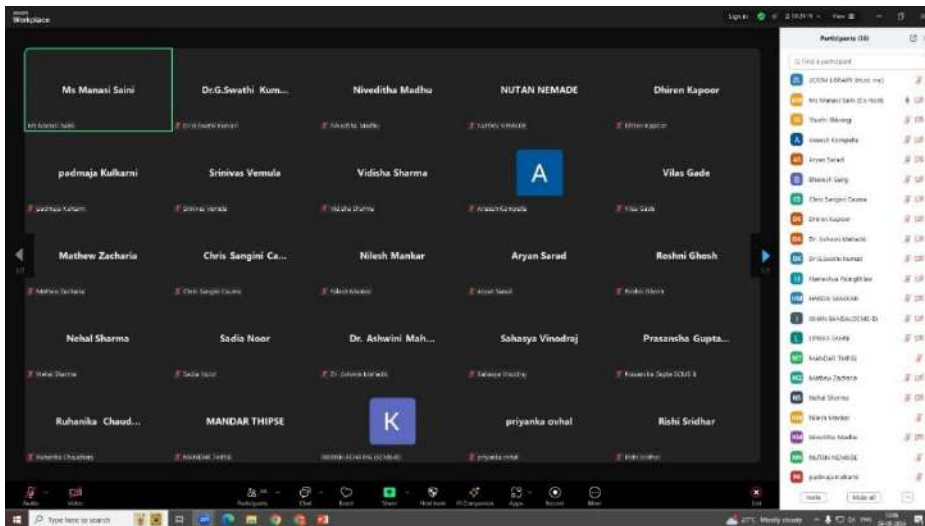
Workplace

Participants (30)

Ms Manasi Saini
Ms Manasi Saini

Dr.G.Swathi Kum...
Dr.G.Swathi Kumari

Niveditha Madhu
Niveditha Madhu

NUTAN NEMADE
NUTAN NEMADE

Dhiren Kapoor
Dhiren Kapoor

padmaja Kulkarni
padmaja Kulkarni

Srinivas Vemula
Srinivas Vemula

Vidisha Sharma
Vidisha Sharma

A
Aneesh Kompella

Vilas Gade
Vilas Gade

Mathew Zacharia
Mathew Zacharia

Chris Sangini Ca...
Chris Sangini Cauma

Nilesh Mankar
Nilesh Mankar

Aryan Sarad
Aryan Sarad

Roshni Ghosh
Roshni Ghosh

Nehal Sharma
Nehal Sharma

Sadia Noor
Sadia Noor

Dr. Ashwini Mah...
Dr. Ashwini Mahadik

Sahasya Vinodraj
Sahasya Vinodraj

Prasansha Gupta...
Prasansha Gupta

Ruhanika Chaud...
Ruhanika Chaudhary

MANDAR THIPSE
MANDAR THIPSE

K
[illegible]

priyanka ovhal
priyanka ovhal

Rishi Sridhar
Rishi Sridhar

Find a participant
Ms Manasi Saini
Tushi Bhangi
Aneesh Kompella
Aryan Sarad
Bhavesh Garg
Chris Sangini Cauma
Dhiren Kapoor
Dr. Ashwini Mahadik
Dr.G.Swathi Kumari
Hemeshya Rangbhan
HARDIK SHARMA
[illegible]
LYNNIA SAHNI
MANDAR THIPSE
Mathew Zacharia
Nehal Sharma
Nilesh Mankar
Niveditha Madhu
NUTAN NEMADE
padmaja Kulkarni

Invite
Mute all

Audio
Video
Participants
Chat
React
Share
Host tools
Apps
Record
More
End

Type here to search
27°C Mostly cloudy